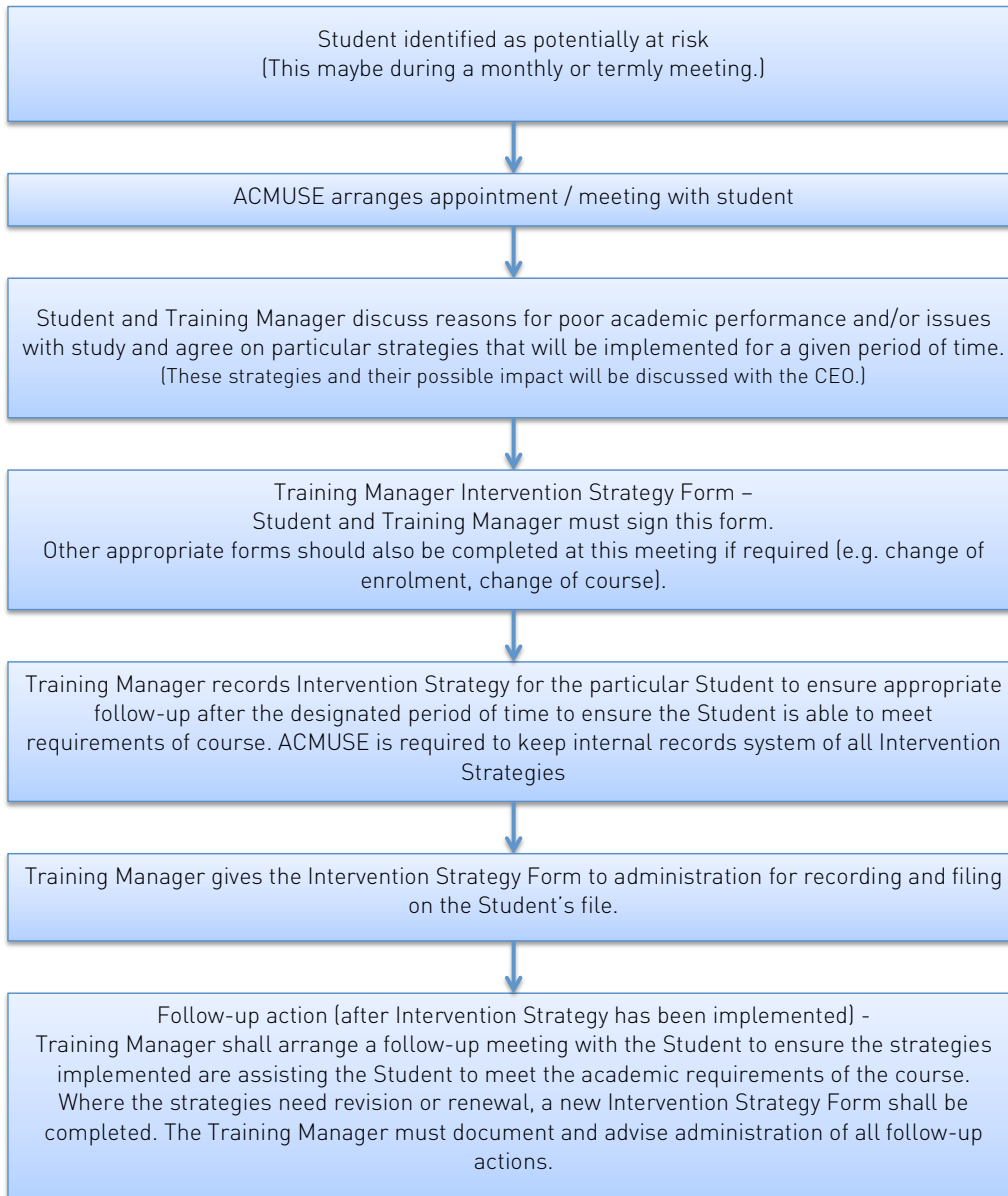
Student identified as potentially at risk
(This maybe during a monthly or termly meeting.)

ACMUSE arranges appointment / meeting with student

Student and Training Manager discuss reasons for poor academic performance and/or issues with study and agree on particular strategies that will be implemented for a given period of time.
(These strategies and their possible impact will be discussed with the CEO.)

Training Manager Intervention Strategy Form –
Student and Training Manager must sign this form.
Other appropriate forms should also be completed at this meeting if required (e.g. change of enrolment, change of course).

Training Manager records Intervention Strategy for the particular Student to ensure appropriate follow-up after the designated period of time to ensure the Student is able to meet requirements of course. ACMUSE is required to keep internal records system of all Intervention Strategies

Training Manager gives the Intervention Strategy Form to administration for recording and filing on the Student's file.

Follow-up action (after Intervention Strategy has been implemented) -
Training Manager shall arrange a follow-up meeting with the Student to ensure the strategies implemented are assisting the Student to meet the academic requirements of the course. Where the strategies need revision or renewal, a new Intervention Strategy Form shall be completed. The Training Manager must document and advise administration of all follow-up actions.